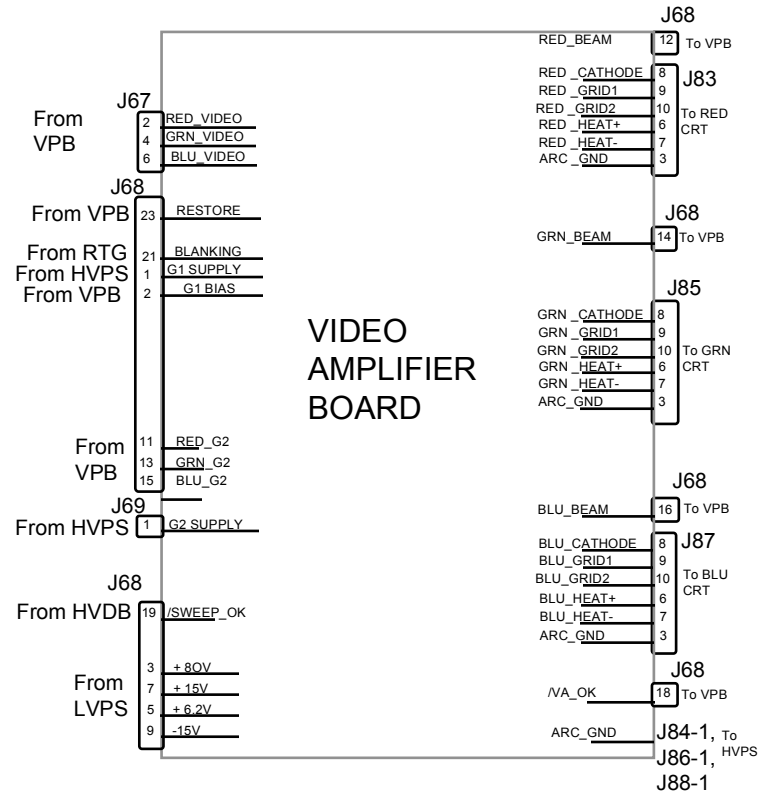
J68
RED_BEAM 12 To VPB

RED _CATHODE 8
RED _GRID1 9
RED _GRID2 10
RED _HEAT+ 6
RED _HEAT- 7
ARC _GND 3
J83
To RED CRT

J67
From VPB
2 RED_VIDEO
4 GRN_VIDEO
6 BLU_VIDEO

J68
From VPB 23 RESTORE
From RTG 21 BLANKING
From HVPS 1 G1 SUPPLY
From VPB 2 G1 BIAS

J68
GRN_BEAM 14 To VPB

J85
GRN _CATHODE 8
GRN _GRID1 9
GRN _GRID2 10
GRN _HEAT+ 6
GRN _HEAT- 7
ARC_GND 3
To GRN CRT

VIDEO AMPLIFIER BOARD

From VPB
11 RED_G2
13 GRN_G2
15 BLU_G2

J69
From HVPS 1 G2 SUPPLY

J68
BLU_BEAM 16 To VPB

BLU_CATHODE 8
BLU_GRID1 9
BLU_GRID2 10
BLU_HEAT+ 6
BLU_HEAT- 7
ARC_GND 3
J87
To BLU CRT

J68
From HVDB 19 /SWEEP_OK

From LVPS
3 + 8OV
7 + 15V
5 + 6.2V
9 -15V

J68
/VA_OK 18 To VPB

ARC_GND J84-1, J86-1, J88-1 To HVPS